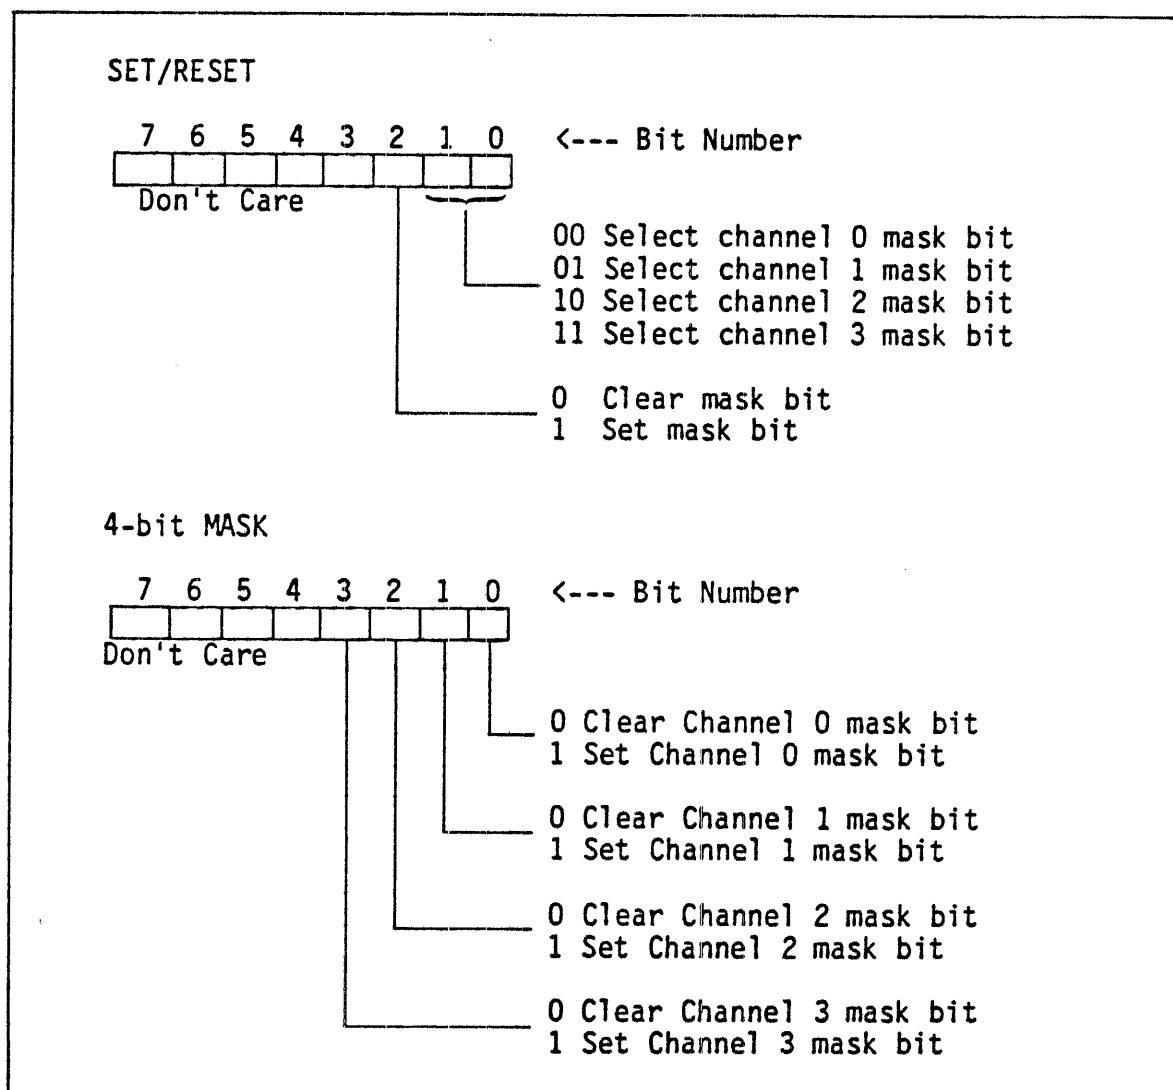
SET/RESET

7 6 5 4 3 2 1 0 <--- Bit Number

Don't Care

00 Select channel 0 mask bit
01 Select channel 1 mask bit
10 Select channel 2 mask bit
11 Select channel 3 mask bit

0 Clear mask bit
1 Set mask bit

4-bit MASK

7 6 5 4 3 2 1 0 <--- Bit Number

Don't Care

0 Clear Channel 0 mask bit
1 Set Channel 0 mask bit

0 Clear Channel 1 mask bit
1 Set Channel 1 mask bit

0 Clear Channel 2 mask bit
1 Set Channel 2 mask bit

0 Clear Channel 3 mask bit
1 Set Channel 3 mask bit